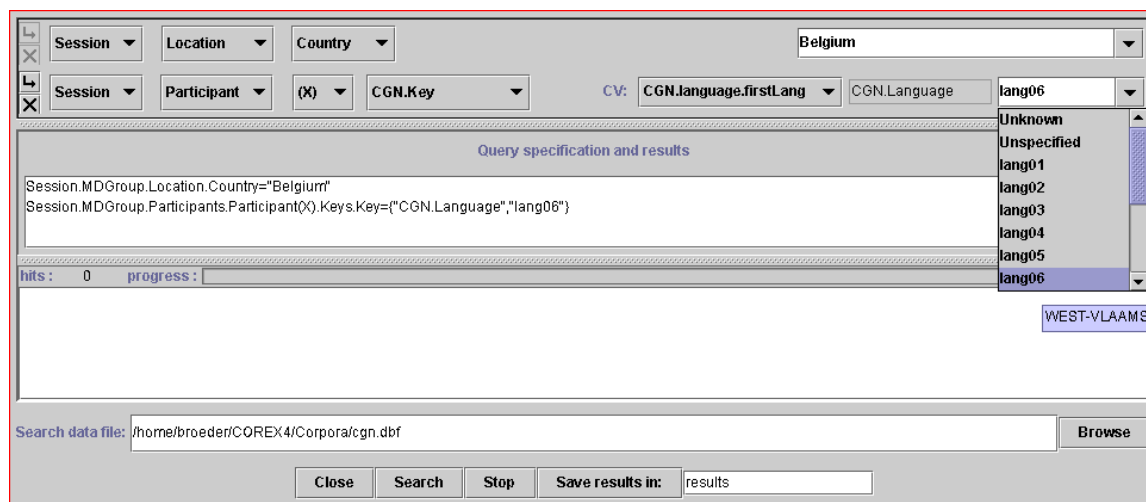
Session ▼ Location ▼ Country ▼

Belgium

Session ▼ Participant ▼ (X) ▼ CGN.Key ▼ CV: CGN.language.firstLang ▼ CGN.Language lang06

Unknown
Unspecified
lang01
lang02
lang03
lang04
lang05
lang06

Query specification and results

Session.MDGroup.Location.Country="Belgium"
Session.MDGroup.Participants.Participant(X).Keys.Key={"CGN.Language","lang06"}

hits : 0 progress :

WEST-VLAAMS

Search data file: /home/broeder/COREX4/Corpora/cgn.dbf

Browse

Close Search Stop Save results in: results